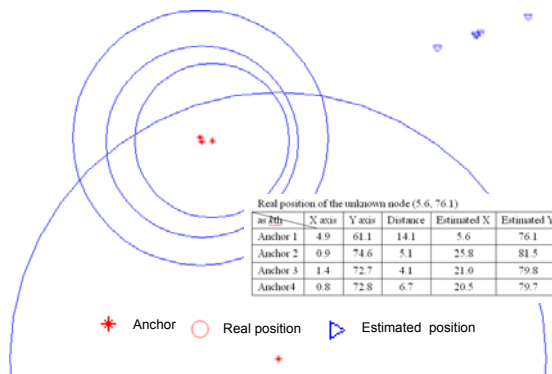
Real position of the unknown node (5.6, 76.1)

| as 4th | X axis | Y axis | Distance | Estimated X | Estimated Y |
|---|---|---|---|---|---|
| Anchor 1 | 4.9 | 61.1 | 14.1 | 5.6 | 76.1 |
| Anchor 2 | 0.9 | 74.6 | 5.1 | 25.8 | 81.5 |
| Anchor 3 | 1.4 | 72.7 | 4.1 | 21.0 | 79.8 |
| Anchor4 | 0.8 | 72.8 | 6.7 | 20.5 | 79.7 |

Anchor Real position Estimated position